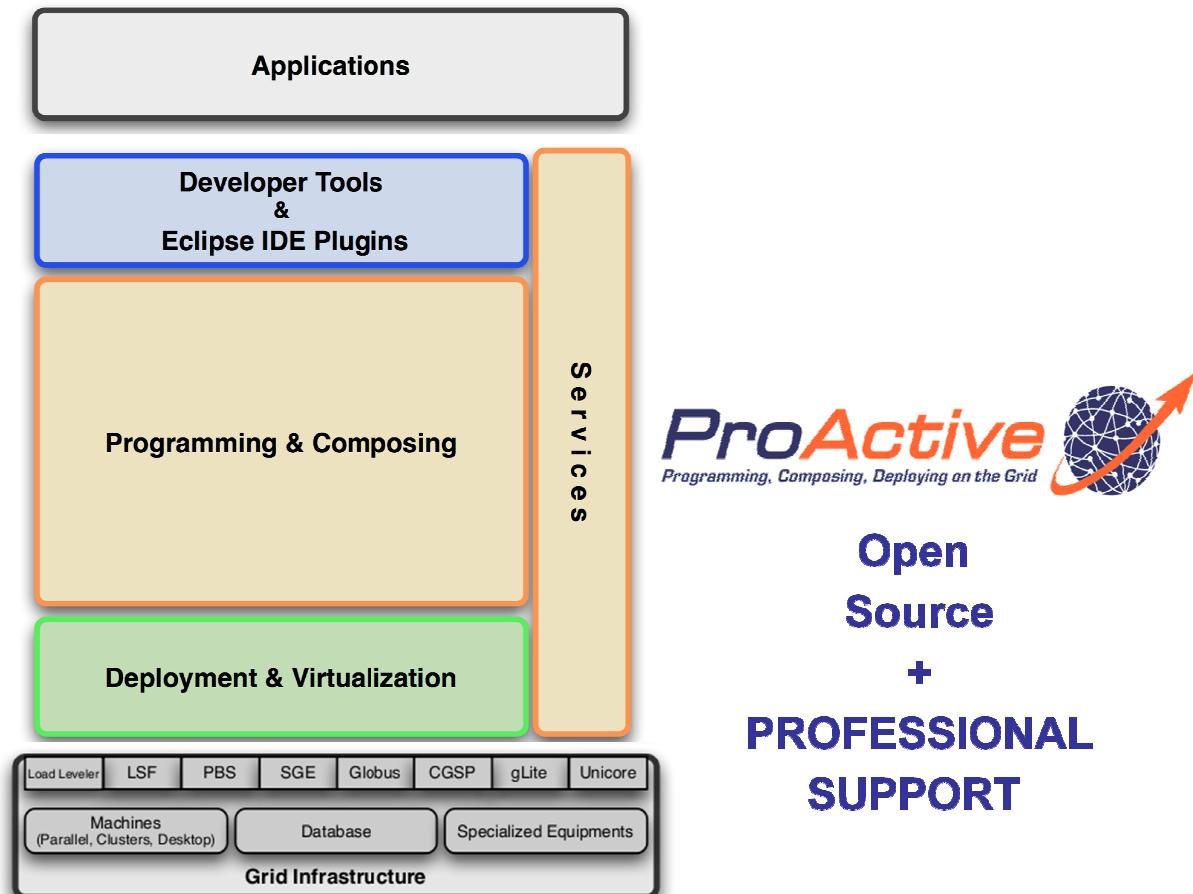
Applications

Developer Tools
&
Eclipse IDE Plugins

Programming & Composing

Deployment & Virtualization

Services

Load Leveler | LSF | PBS | SGE | Globus | CGSP | gLite | Unicore

Machines (Parallel, Clusters, Desktop)

Database

Specialized Equipments

Grid Infrastructure

ProActive
Programming, Composing, Deploying on the Grid

Open Source + PROFESSIONAL SUPPORT